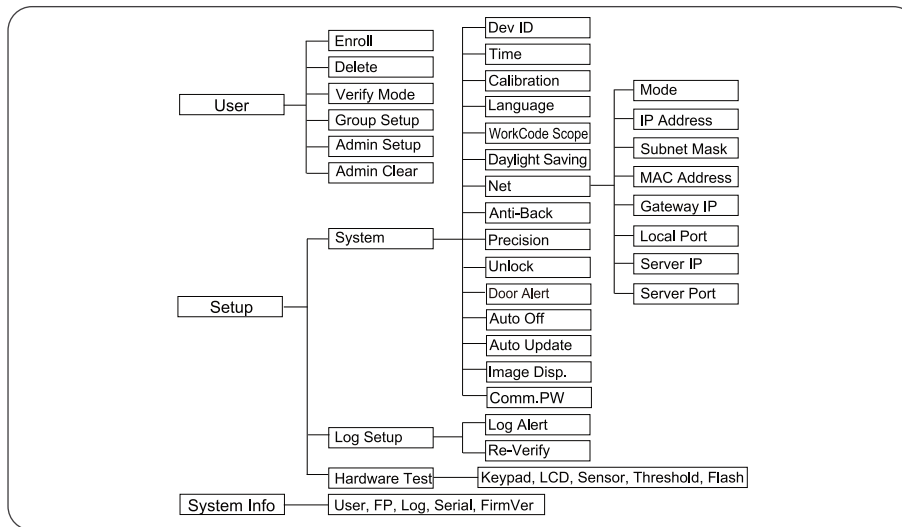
User
Enroll
Delete
Verify Mode
Group Setup
Admin Setup
Admin Clear

Setup
System
Dev ID
Time
Calibration
Language
WorkCode Scope
Daylight Saving
Net
Mode
IP Address
Subnet Mask
MAC Address
Gateway IP
Local Port
Server IP
Server Port
Anti-Back
Precision
Unlock
Door Alert
Auto Off
Auto Update
Image Disp.
Comm.PW
Log Setup
Log Alert
Re-Verify
Hardware Test
Keypad, LCD, Sensor, Threshold, Flash

System Info
User, FP, Log, Serial, FirmVer